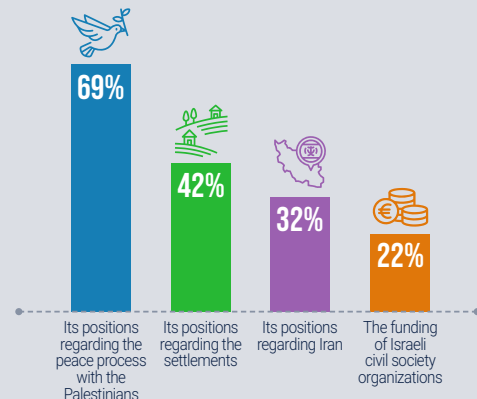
69%

42%

32%

22%

Its positions regarding the peace process with the Palestinians

Its positions regarding the settlements

Its positions regarding Iran

The funding of Israeli civil society organizations